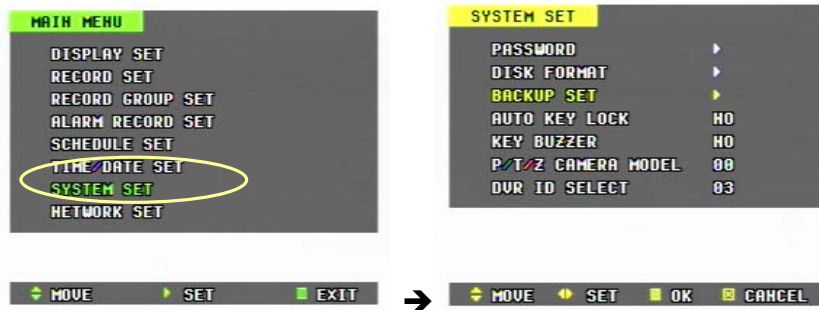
MAIN MENU
DISPLAY SET
RECORD SET
RECORD GROUP SET
ALARM RECORD SET
SCHEDULE SET
TIME/DATE SET
SYSTEM SET
NETWORK SET

MOVE SET EXIT

SYSTEM SET
PASSWORD
DISK FORMAT
BACKUP SET
AUTO KEY LOCK NO
KEY BUZZER NO
P/T/Z CAMERA MODEL 00
DVR ID SELECT 03

MOVE SET OK CANCEL